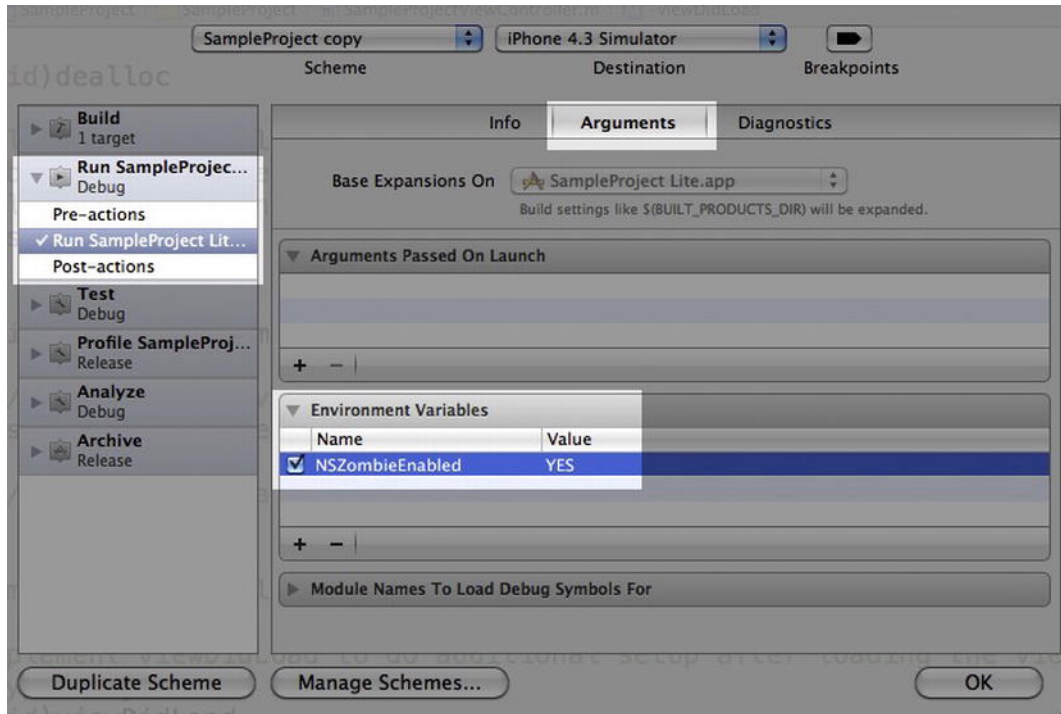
SampleProject copy
Scheme
iPhone 4.3 Simulator
Destination
Breakpoints

Build
1 target
Run SampleProjec...
Debug
Pre-actions
✓ Run SampleProject Lit...
Post-actions
Test
Debug
Profile SampleProj...
Release
Analyze
Debug
Archive
Release

Info
Arguments
Diagnostics

Base Expansions On
SampleProject Lite.app
Build settings like $(BUILT_PRODUCTS_DIR) will be expanded.

Arguments Passed On Launch
+ −

Environment Variables
| Name | Value |
|---|---|
| NSZombieEnabled | YES |
+ −

Module Names To Load Debug Symbols For

Duplicate Scheme
Manage Schemes...
OK